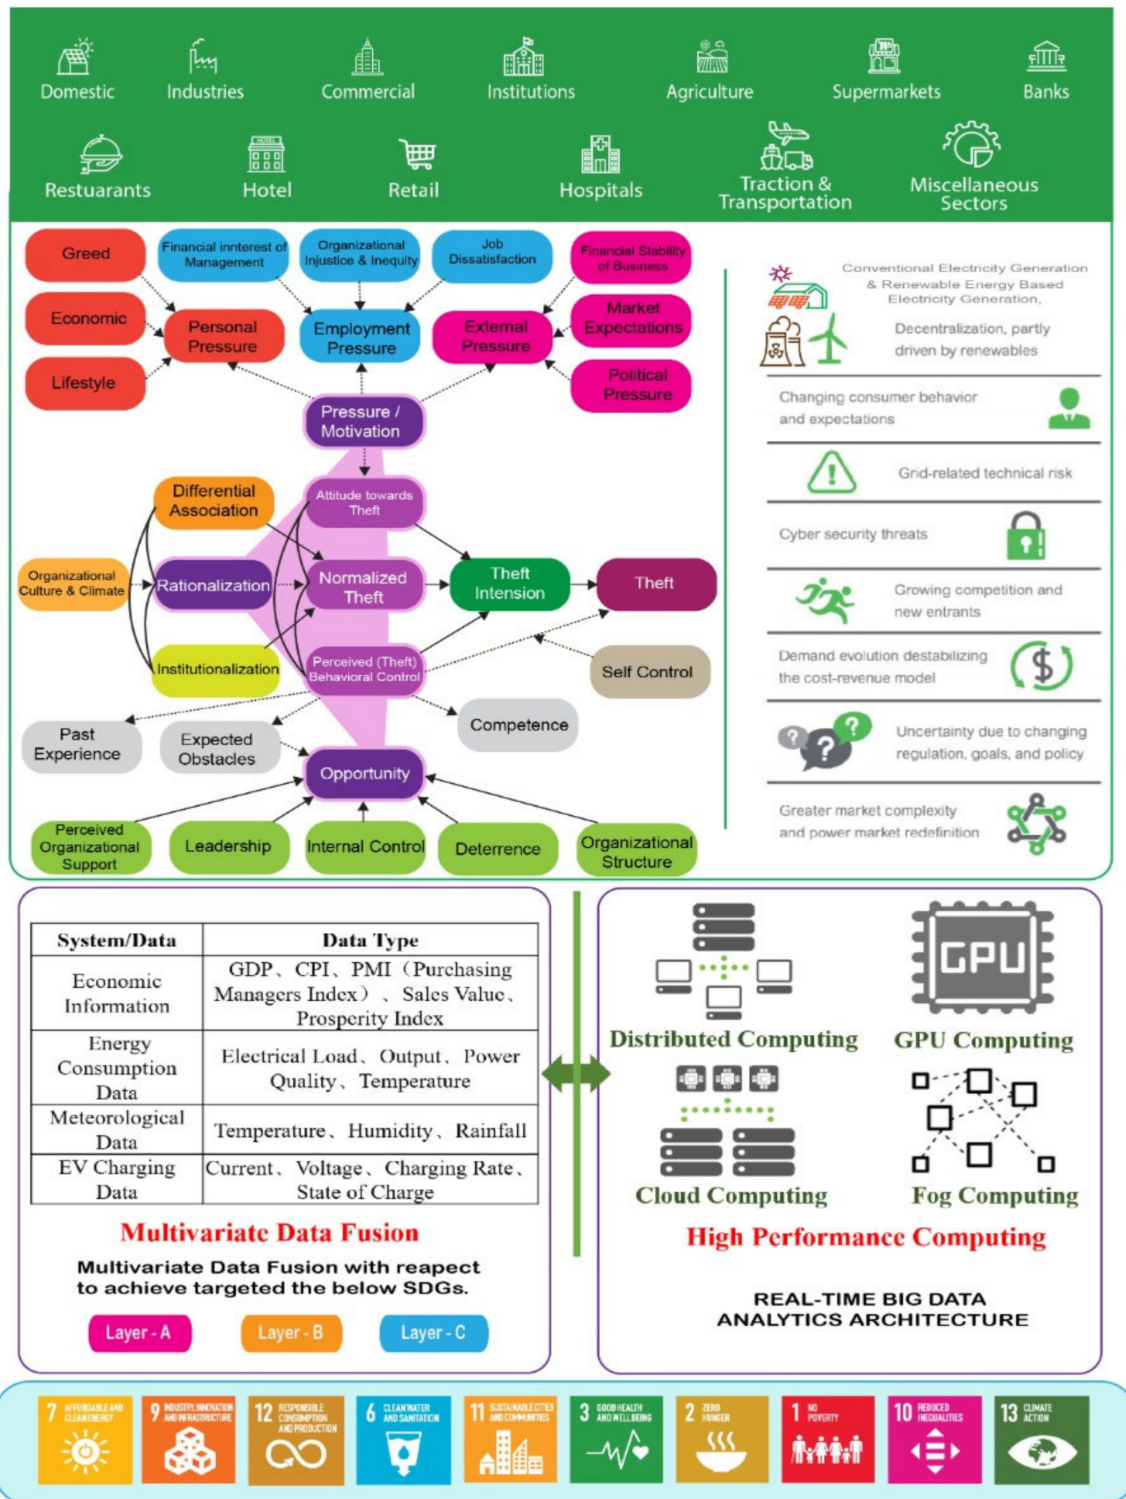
Domestic Industries Commercial Institutions Agriculture Supermarkets Banks

Restuarants Hotel Retail Hospitals Traction & Transportation Miscellaneous Sectors

Greed
Economic
Lifestyle
Financial innterest of Management
Organizational Injustice & Inequity
Job Dissatisfaction
Financial Stability of Business
Market Expectations
Political Pressure
Personal Pressure
Employment Pressure
External Pressure
Pressure / Motivation
Differential Association
Attitude towards Theft
Organizational Culture & Climate
Rationalization
Normalized Theft
Theft Intension
Theft
Institutionalization
Perceived (Theft) Behavioral Control
Self Control
Past Experience
Expected Obstacles
Competence
Opportunity
Perceived Organizational Support
Leadership
Internal Control
Deterrence
Organizational Structure

Conventional Electricity Generation & Renewable Energy Based Electricity Generation,
Decentralization, partly driven by renewables
Changing consumer behavior and expectations
Grid-related technical risk
Cyber security threats
Growing competition and new entrants
Demand evolution destabilizing the cost-revenue model
Uncertainty due to changing regulation, goals, and policy
Greater market complexity and power market redefinition

| System/Data | Data Type |
|---|---|
| Economic Information | GDP、CPI、PMI（Purchasing Managers Index）、Sales Value、Prosperity Index |
| Energy Consumption Data | Electrical Load、Output、Power Quality、Temperature |
| Meteorological Data | Temperature、Humidity、Rainfall |
| EV Charging Data | Current、Voltage、Charging Rate、State of Charge |

Multivariate Data Fusion
Multivariate Data Fusion with reapect to achieve targeted the below SDGs.
Layer - A Layer - B Layer - C

GPU
Distributed Computing
GPU Computing
Cloud Computing
Fog Computing
High Performance Computing
REAL-TIME BIG DATA ANALYTICS ARCHITECTURE

7 AFFORDABLE AND CLEAN ENERGY
9 INDUSTRY, INNOVATION AND INFRASTRUCTURE
12 RESPONSIBLE CONSUMPTION AND PRODUCTION
6 CLEAN WATER AND SANITATION
11 SUSTAINABLE CITIES AND COMMUNITIES
3 GOOD HEALTH AND WELL-BEING
2 ZERO HUNGER
1 NO POVERTY
10 REDUCED INEQUALITIES
13 CLIMATE ACTION